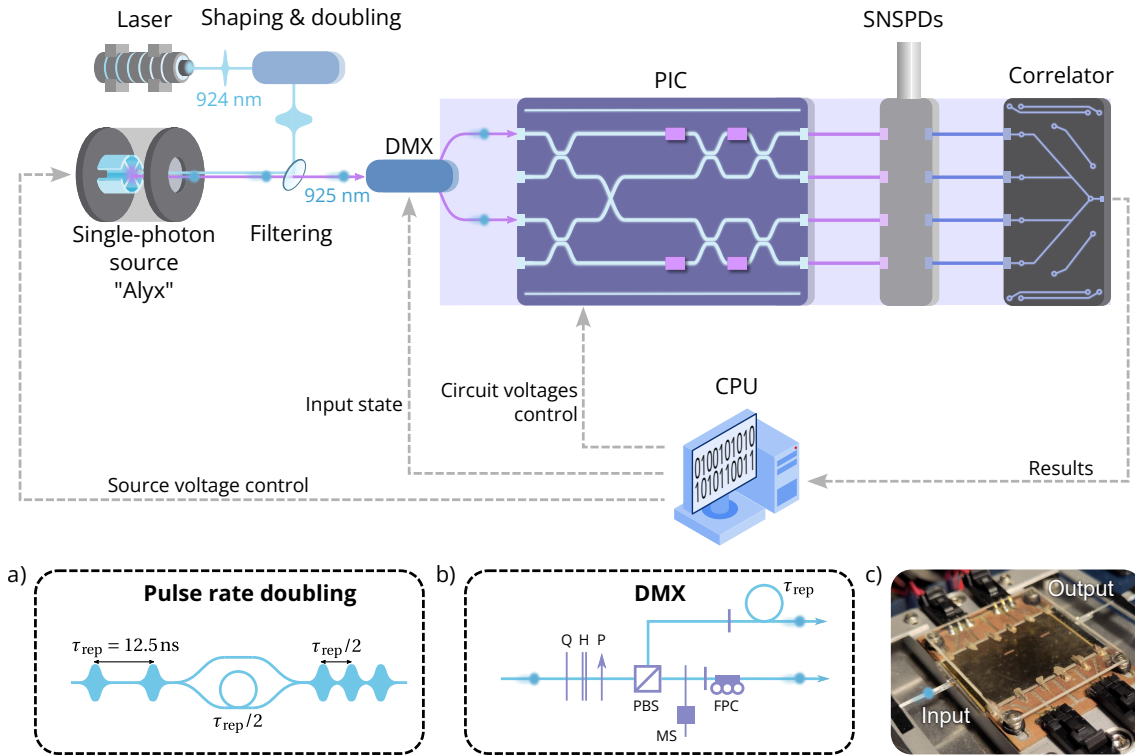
Laser

Shaping & doubling

924 nm

Single-photon source "Alyx"

Filtering

925 nm

DMX

PIC

SNSPDs

Correlator

Input state

Circuit voltages control

CPU

0100101010
1010110011

Results

Source voltage control

a)

Pulse rate doubling

$\tau_{\mathrm{rep}} = 12.5\,\mathrm{ns}$

$\tau_{\mathrm{rep}}/2$

$\tau_{\mathrm{rep}}/2$

b)

DMX

$\tau_{\mathrm{rep}}$

Q H P

PBS

FPC

MS

c)

Output

Input